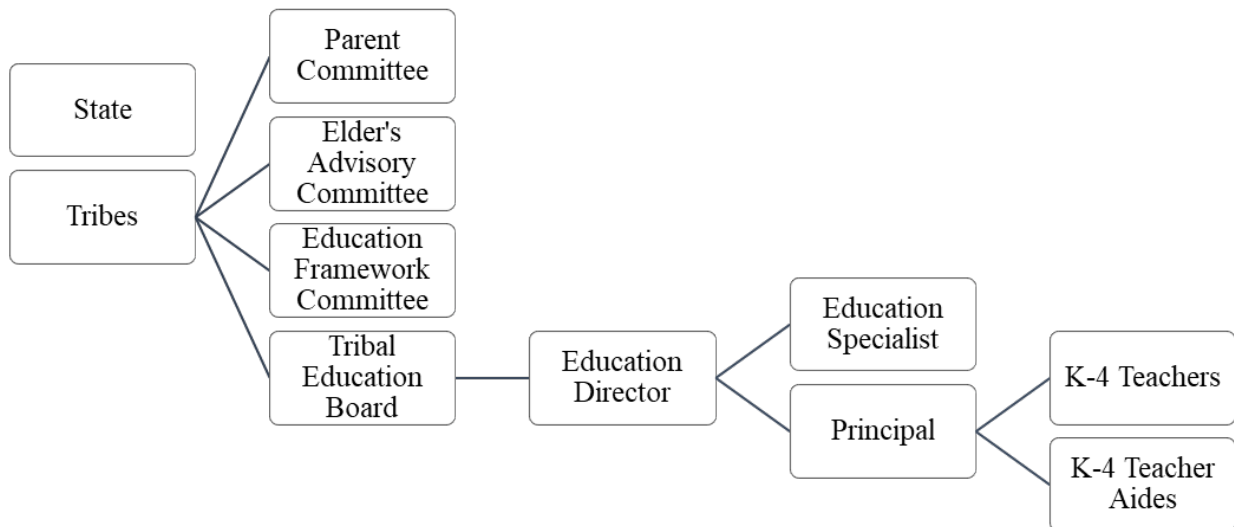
State

Tribes

Parent Committee

Elder's Advisory Committee

Education Framework Committee

Tribal Education Board

Education Director

Education Specialist

Principal

K-4 Teachers

K-4 Teacher Aides